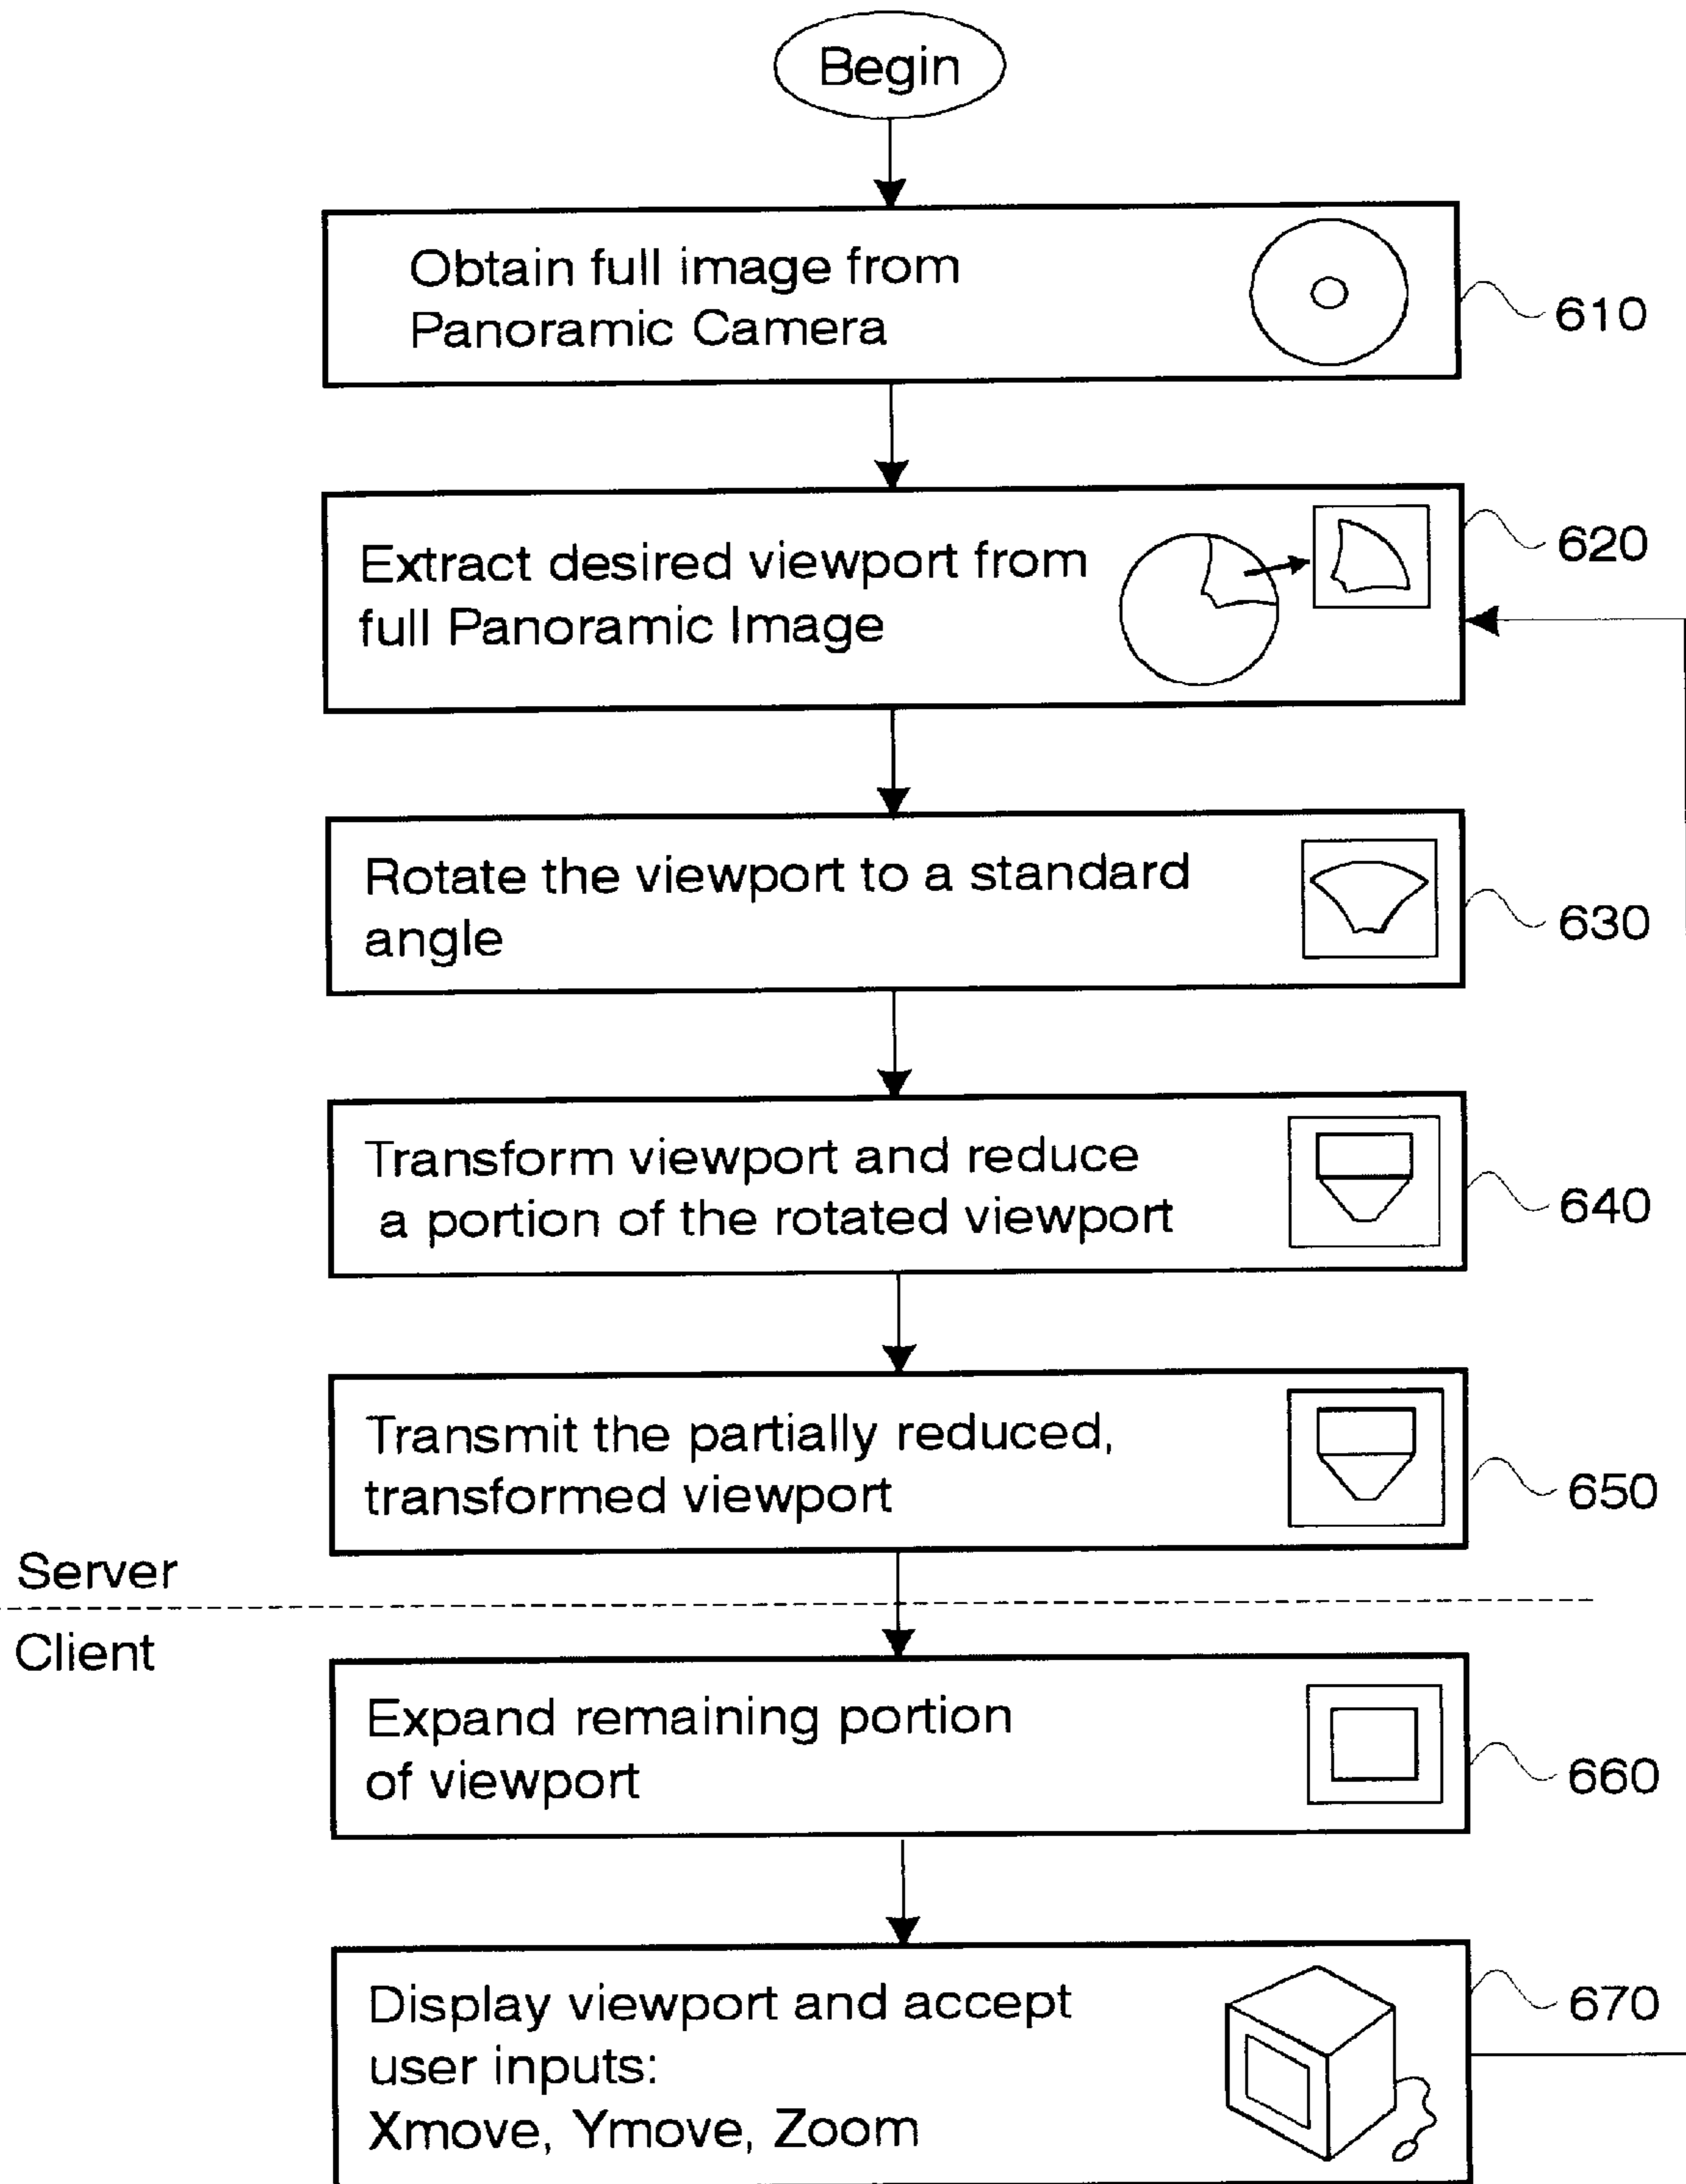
Begin

Obtain full image from Panoramic Camera

610

Extract desired viewport from full Panoramic Image

620

Rotate the viewport to a standard angle

630

Transform viewport and reduce a portion of the rotated viewport

640

Transmit the partially reduced, transformed viewport

650

Server

Client

Expand remaining portion of viewport

660

Display viewport and accept user inputs:
Xmove, Ymove, Zoom

670